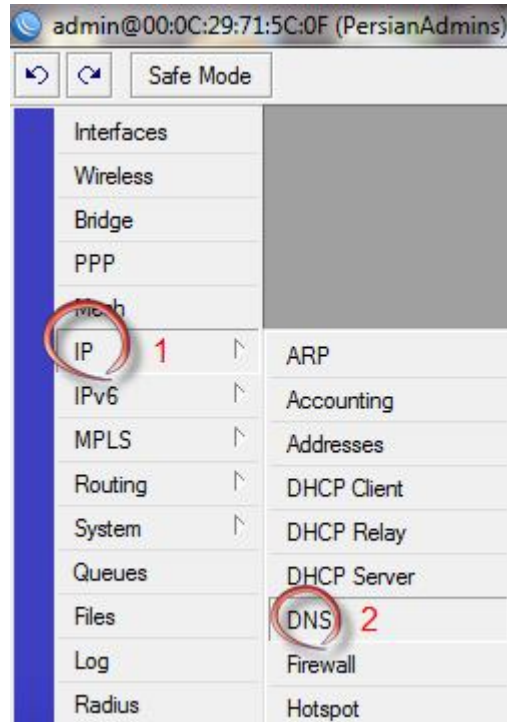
admin@00:0C:29:71:5C:0F (PersianAdmins)

Safe Mode

Interfaces
Wireless
Bridge
PPP
Mesh
IP 1
IPv6
MPLS
Routing
System
Queues
Files
Log
Radius

ARP
Accounting
Addresses
DHCP Client
DHCP Relay
DHCP Server
DNS 2
Firewall
Hotspot